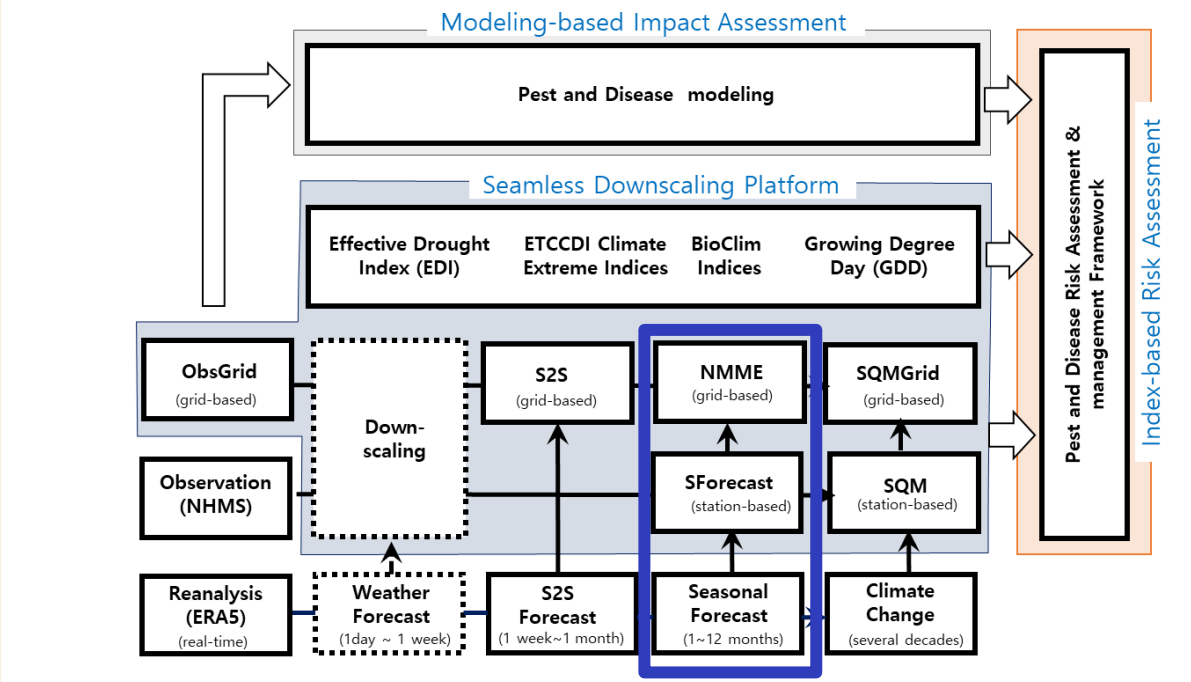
Modeling-based Impact Assessment

Pest and Disease modeling

Seamless Downscaling Platform

Effective Drought Index (EDI)

ETCCDI Climate Extreme Indices

BioClim Indices

Growing Degree Day (GDD)

ObsGrid
(grid-based)

Down-scaling

S2S
(grid-based)

NMME
(grid-based)

SQMGrid
(grid-based)

Observation
(NHMS)

SForecast
(station-based)

SQM
(station-based)

Reanalysis
(ERA5)
(real-time)

Weather Forecast
(1day ~ 1 week)

S2S Forecast
(1 week~1 month)

Seasonal Forecast
(1~12 months)

Climate Change
(several decades)

Pest and Disease Risk Assessment & management Framework

Index-based Risk Assessment